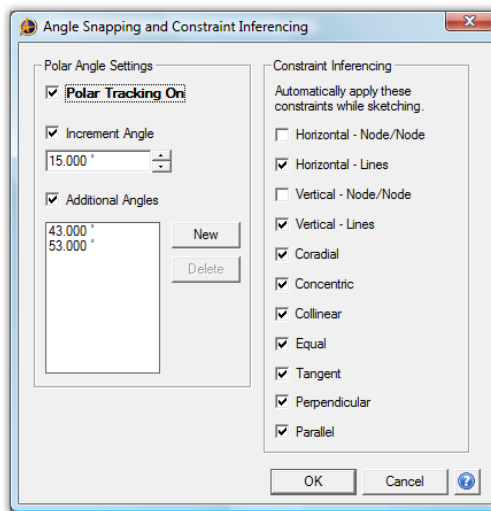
Angle Snapping and Constraint Inferencing

Polar Angle Settings

Polar Tracking On

Increment Angle

15.000 °

Additional Angles

43.000 °
53.000 °

New

Delete

Constraint Inferencing

Automatically apply these constraints while sketching.

Horizontal - Node/Node

Horizontal - Lines

Vertical - Node/Node

Vertical - Lines

Coradial

Concentric

Collinear

Equal

Tangent

Perpendicular

Parallel

OK

Cancel